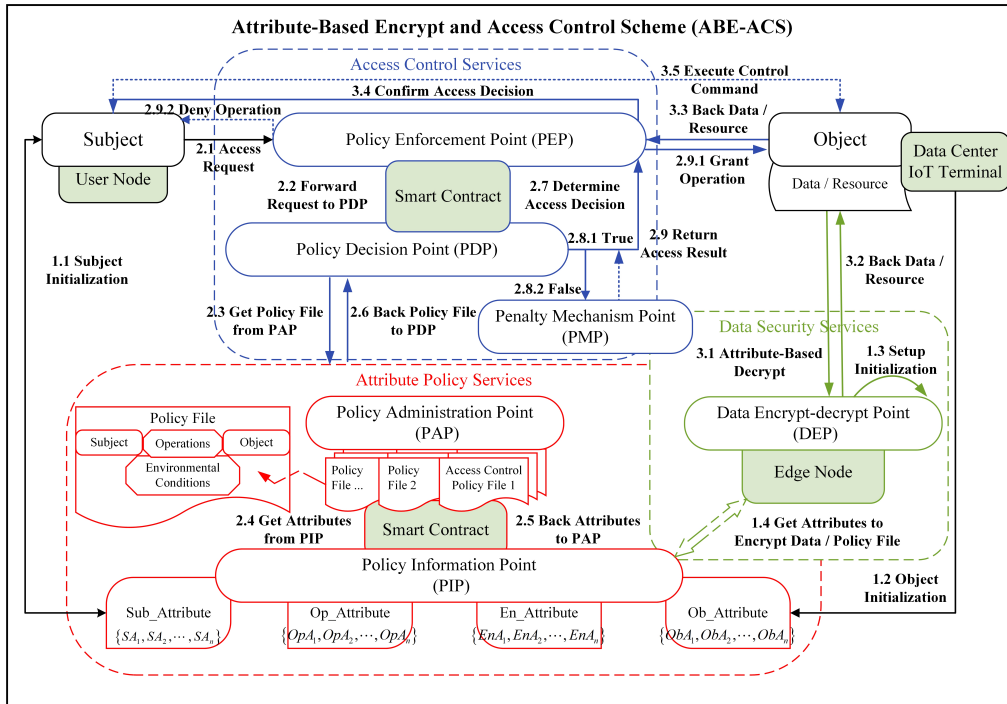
Attribute-Based Encrypt and Access Control Scheme (ABE-ACS)

Access Control Services

3.5 Execute Control Command

3.4 Confirm Access Decision

2.9.2 Deny Operation

3.3 Back Data / Resource

Subject

User Node

2.1 Access Request

Policy Enforcement Point (PEP)

Object

Data / Resource

Data Center IoT Terminal

2.9.1 Grant Operation

2.2 Forward Request to PDP

Smart Contract

2.7 Determine Access Decision

Policy Decision Point (PDP)

2.8.1 True

2.9 Return Access Result

1.1 Subject Initialization

3.2 Back Data / Resource

2.8.2 False

2.3 Get Policy File from PAP

2.6 Back Policy File to PDP

Penalty Mechanism Point (PMP)

Data Security Services

3.1 Attribute-Based Decrypt

1.3 Setup Initialization

Attribute Policy Services

Policy File

Subject

Operations

Object

Environmental Conditions

Policy Administration Point (PAP)

Policy File ...

Policy File 2

Access Control Policy File 1

Data Encrypt-decrypt Point (DEP)

Edge Node

2.4 Get Attributes from PIP

Smart Contract

2.5 Back Attributes to PAP

1.4 Get Attributes to Encrypt Data / Policy File

Policy Information Point (PIP)

1.2 Object Initialization

Sub_Attribute $\{SA_1, SA_2, \cdots, SA_n\}$

Op_Attribute $\{OpA_1, OpA_2, \cdots, OpA_n\}$

En_Attribute $\{EnA_1, EnA_2, \cdots, EnA_n\}$

Ob_Attribute $\{ObA_1, ObA_2, \cdots, ObA_n\}$